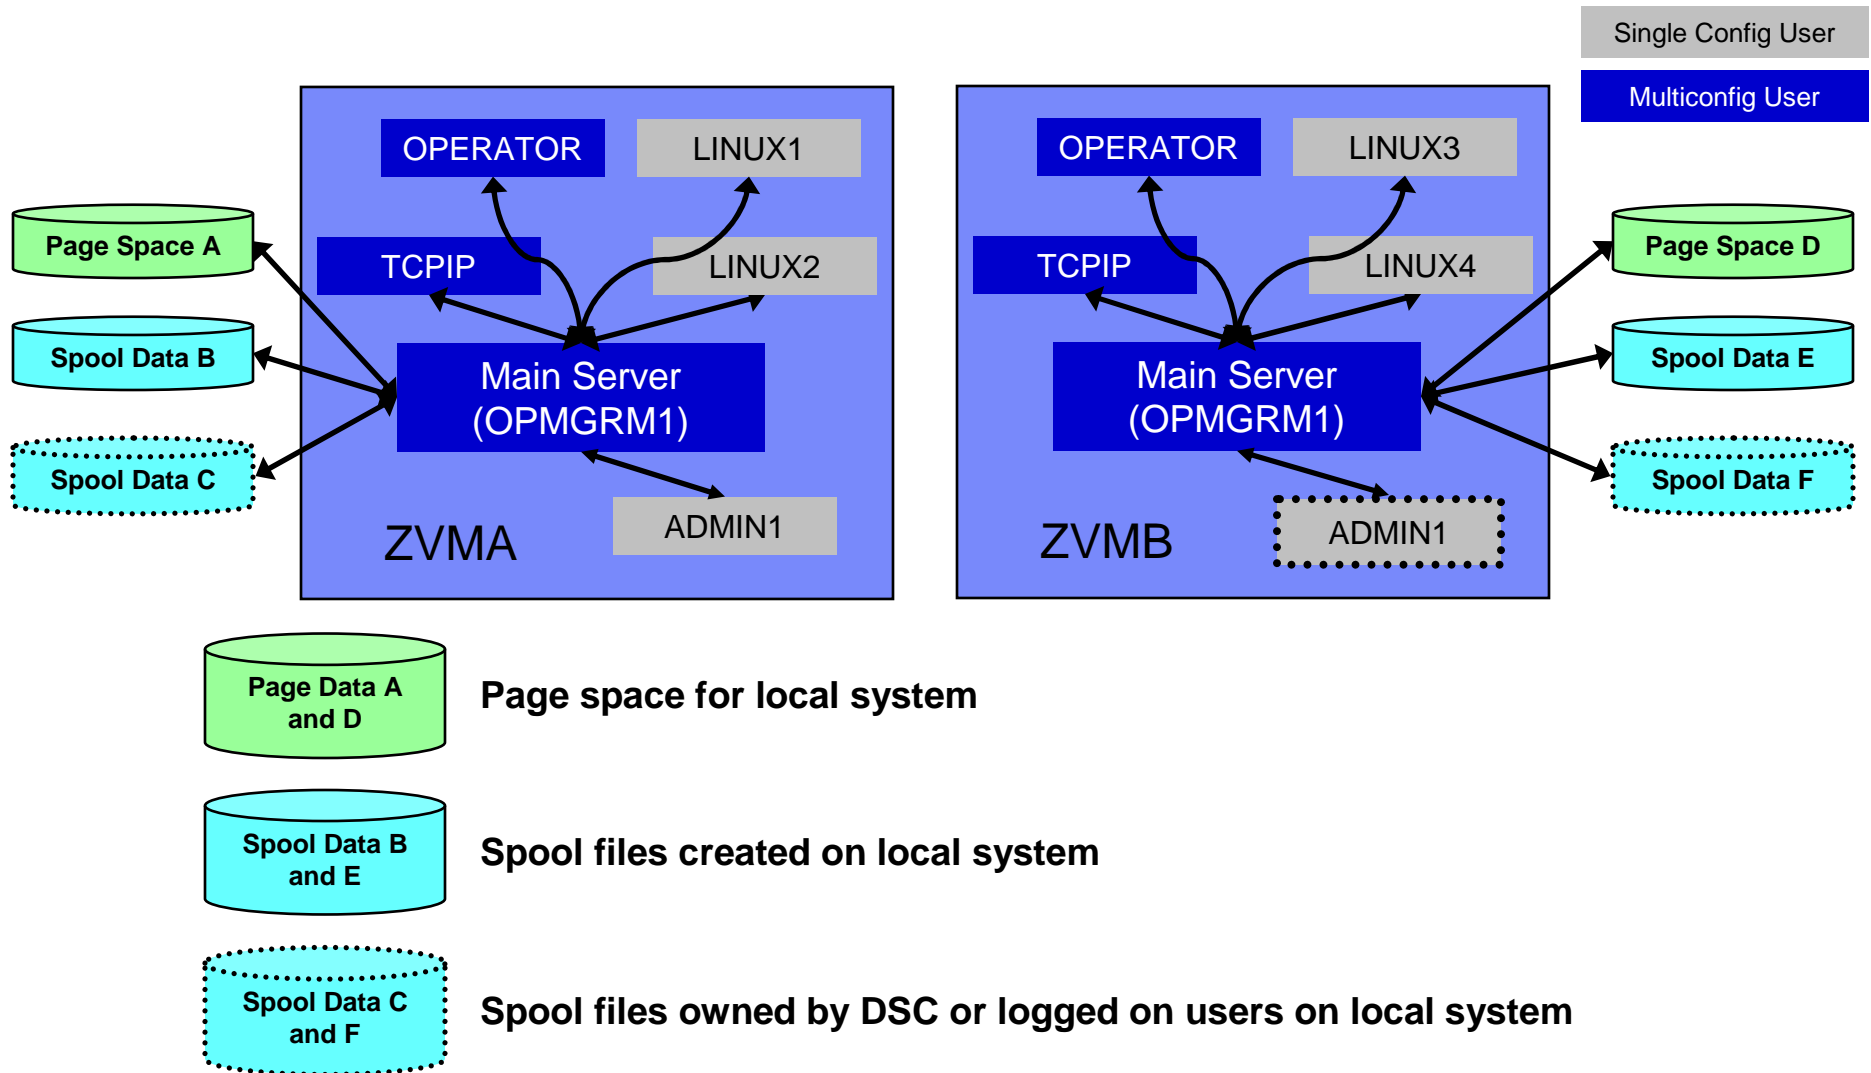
Single Config User

Multiconfig User

Page Space A

Spool Data B

Spool Data C

OPERATOR

LINUX1

TCPIP

LINUX2

Main Server (OPMGRM1)

ADMIN1

ZVMA

OPERATOR

LINUX3

TCPIP

LINUX4

Main Server (OPMGRM1)

ADMIN1

ZVMB

Page Space D

Spool Data E

Spool Data F

Page Data A and D

Page space for local system

Spool Data B and E

Spool files created on local system

Spool Data C and F

Spool files owned by DSC or logged on users on local system